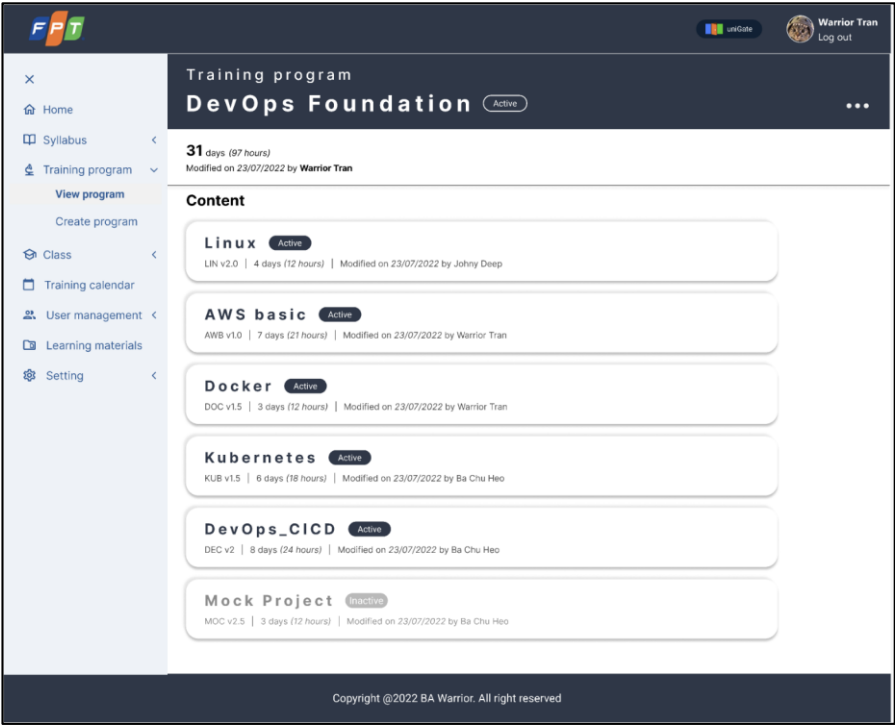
FPT

uniGate

Warrior Tran
Log out

×
Home
Syllabus
Training program
View program
Create program
Class
Training calendar
User management
Learning materials
Setting

Training program
DevOps Foundation Active

...

31 days (97 hours)
Modified on 23/07/2022 by Warrior Tran

Content

Linux Active
LIN v2.0 | 4 days (12 hours) | Modified on 23/07/2022 by Johny Deep

AWS basic Active
AWB v1.0 | 7 days (21 hours) | Modified on 23/07/2022 by Warrior Tran

Docker Active
DOC v1.5 | 3 days (12 hours) | Modified on 23/07/2022 by Warrior Tran

Kubernetes Active
KUB v1.5 | 6 days (18 hours) | Modified on 23/07/2022 by Ba Chu Heo

DevOps_CICD Active
DEC v2 | 8 days (24 hours) | Modified on 23/07/2022 by Ba Chu Heo

Mock Project Inactive
MOC v2.5 | 3 days (12 hours) | Modified on 23/07/2022 by Ba Chu Heo

Copyright @2022 BA Warrior. All right reserved